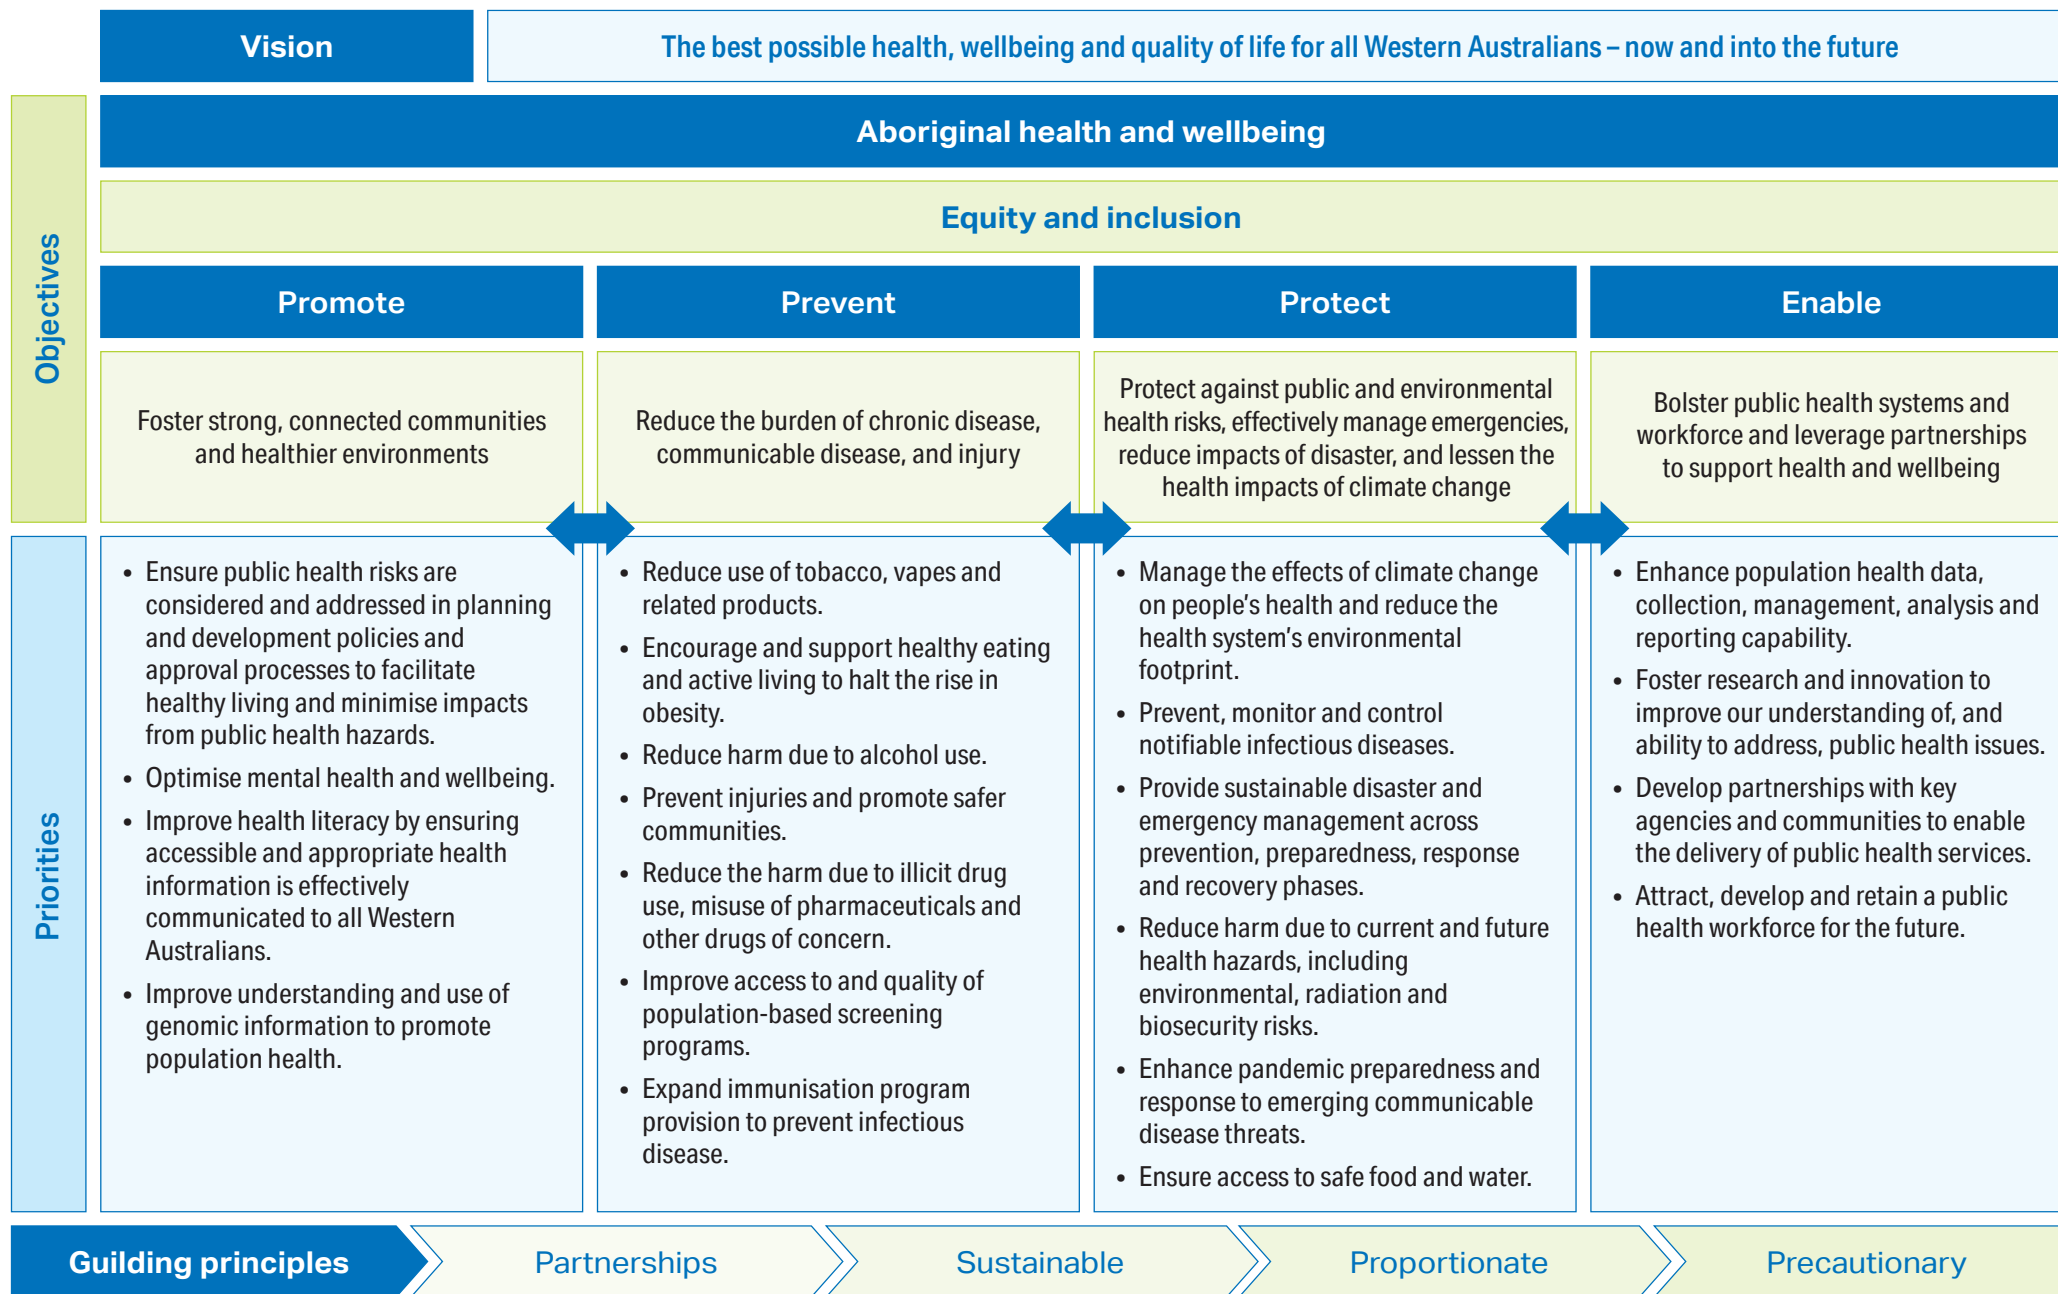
Vision

The best possible health, wellbeing and quality of life for all Western Australians – now and into the future

Objectives

Aboriginal health and wellbeing

Equity and inclusion

| Promote | Prevent | Protect | Enable |
|---|---|---|---|
| Foster strong, connected communities and healthier environments | Reduce the burden of chronic disease, communicable disease, and injury | Protect against public and environmental health risks, effectively manage emergencies, reduce impacts of disaster, and lessen the health impacts of climate change | Bolster public health systems and workforce and leverage partnerships to support health and wellbeing |

Priorities

Promote
- Ensure public health risks are considered and addressed in planning and development policies and approval processes to facilitate healthy living and minimise impacts from public health hazards.
- Optimise mental health and wellbeing.
- Improve health literacy by ensuring accessible and appropriate health information is effectively communicated to all Western Australians.
- Improve understanding and use of genomic information to promote population health.

Prevent
- Reduce use of tobacco, vapes and related products.
- Encourage and support healthy eating and active living to halt the rise in obesity.
- Reduce harm due to alcohol use.
- Prevent injuries and promote safer communities.
- Reduce the harm due to illicit drug use, misuse of pharmaceuticals and other drugs of concern.
- Improve access to and quality of population-based screening programs.
- Expand immunisation program provision to prevent infectious disease.

Protect
- Manage the effects of climate change on people's health and reduce the health system's environmental footprint.
- Prevent, monitor and control notifiable infectious diseases.
- Provide sustainable disaster and emergency management across prevention, preparedness, response and recovery phases.
- Reduce harm due to current and future health hazards, including environmental, radiation and biosecurity risks.
- Enhance pandemic preparedness and response to emerging communicable disease threats.
- Ensure access to safe food and water.

Enable
- Enhance population health data, collection, management, analysis and reporting capability.
- Foster research and innovation to improve our understanding of, and ability to address, public health issues.
- Develop partnerships with key agencies and communities to enable the delivery of public health services.
- Attract, develop and retain a public health workforce for the future.

Guilding principles | Partnerships | Sustainable | Proportionate | Precautionary